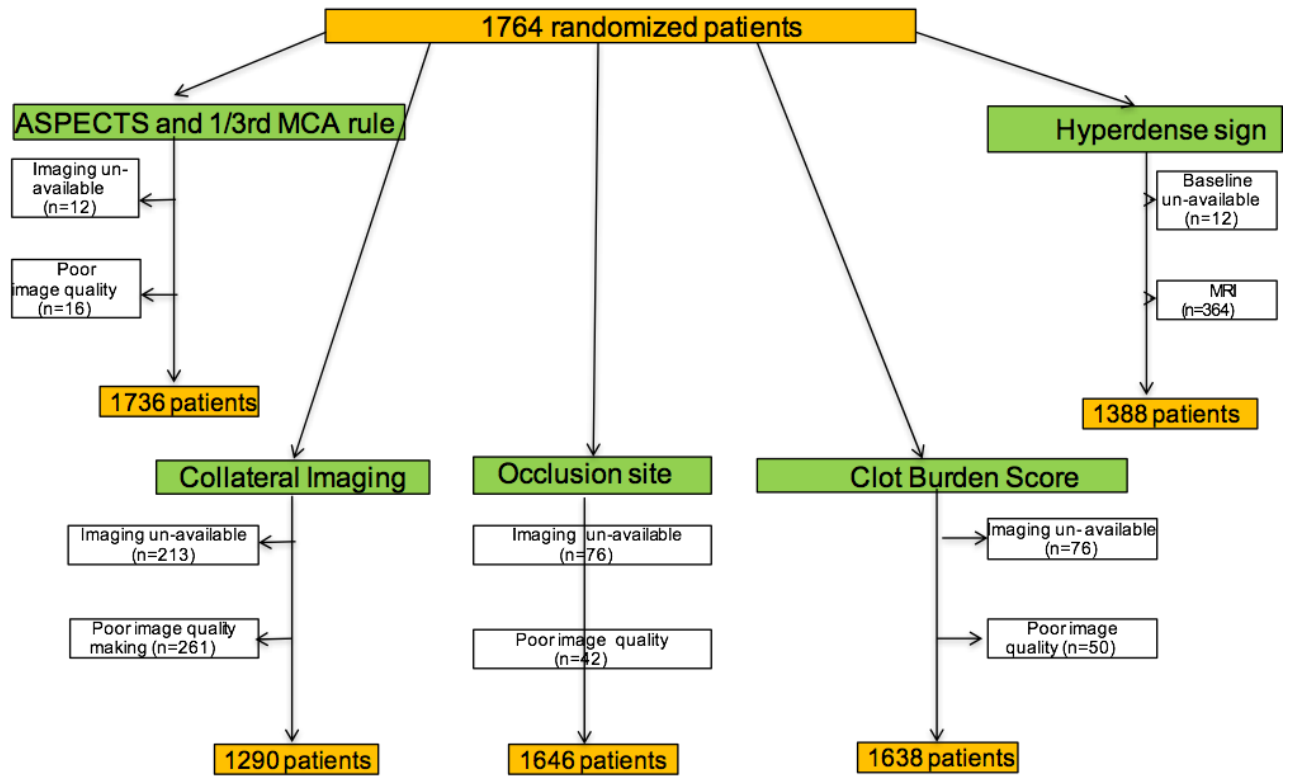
1764 randomized patients

ASPECTS and 1/3rd MCA rule

Imaging un-available (n=12)

Poor image quality (n=16)

1736 patients

Hyperdense sign

Baseline un-available (n=12)

MRI (n=364)

1388 patients

Collateral Imaging

Imaging un-available (n=213)

Poor image quality making (n=261)

1290 patients

Occlusion site

Imaging un-available (n=76)

Poor image quality (n=42)

1646 patients

Clot Burden Score

Imaging un-available (n=76)

Poor image quality (n=50)

1638 patients